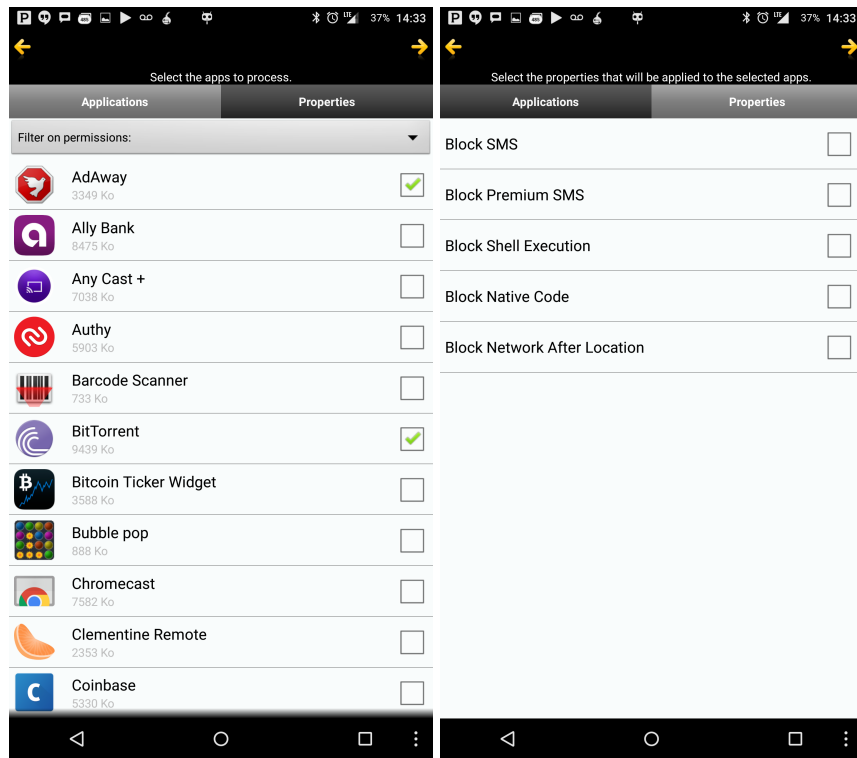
37% 14:33

Select the apps to process.

Applications | Properties

Filter on permissions:

AdAway
3349 Ko

Ally Bank
8475 Ko

Any Cast +
7038 Ko

Authy
5903 Ko

Barcode Scanner
733 Ko

BitTorrent
9439 Ko

Bitcoin Ticker Widget
3588 Ko

Bubble pop
888 Ko

Chromecast
7582 Ko

Clementine Remote
2353 Ko

Coinbase
5330 Ko

37% 14:33

Select the properties that will be applied to the selected apps.

Applications | Properties

Block SMS

Block Premium SMS

Block Shell Execution

Block Native Code

Block Network After Location